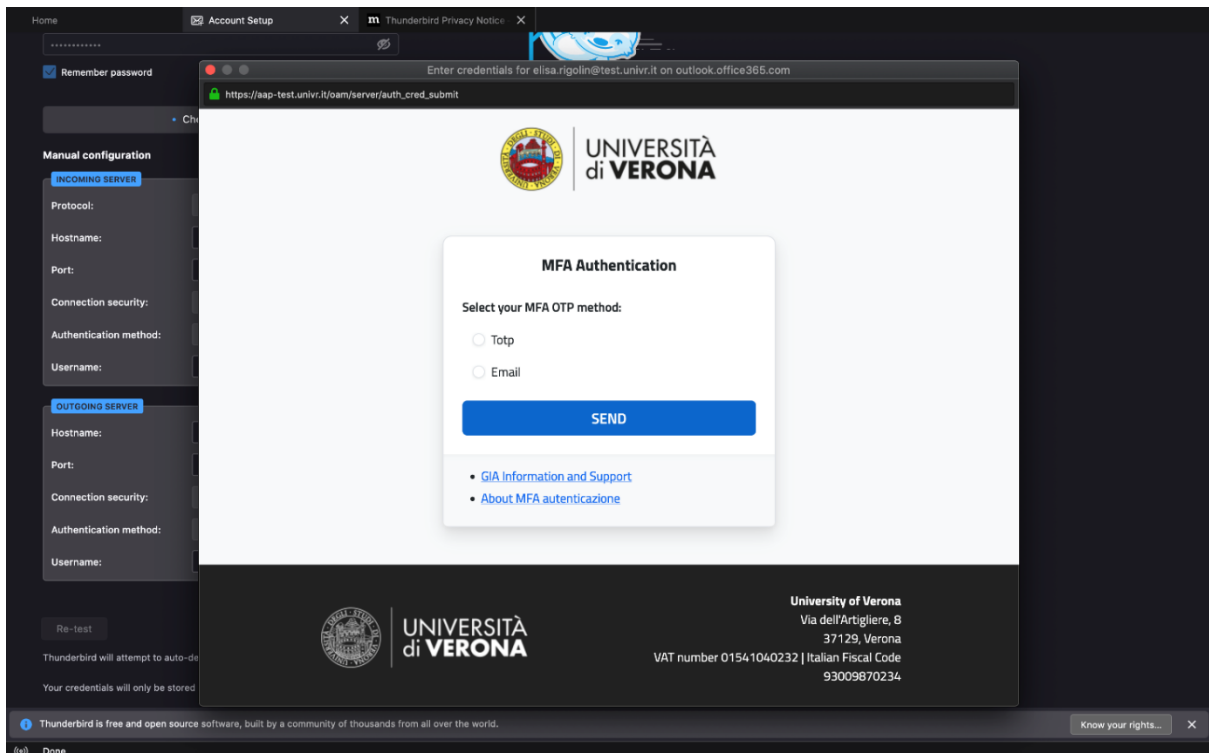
Home | Account Setup | Thunderbird Privacy Notice

••••••••••••

Remember password

Ch

Manual configuration

INCOMING SERVER

Protocol:

Hostname:

Port:

Connection security:

Authentication method:

Username:

OUTGOING SERVER

Hostname:

Port:

Connection security:

Authentication method:

Username:

Re-test

Thunderbird will attempt to auto-de

Your credentials will only be stored

Enter credentials for elisa.rigolin@test.univr.it on outlook.office365.com

https://aap-test.univr.it/oam/server/auth_cred_submit

UNIVERSITÀ di VERONA

MFA Authentication

Select your MFA OTP method:

Totp

Email

SEND

• GIA Information and Support
• About MFA autenticazione

UNIVERSITÀ di VERONA

University of Verona
Via dell'Artigliere, 8
37129, Verona
VAT number 01541040232 | Italian Fiscal Code 93009870234

Thunderbird is free and open source software, built by a community of thousands from all over the world.

Know your rights...

Done